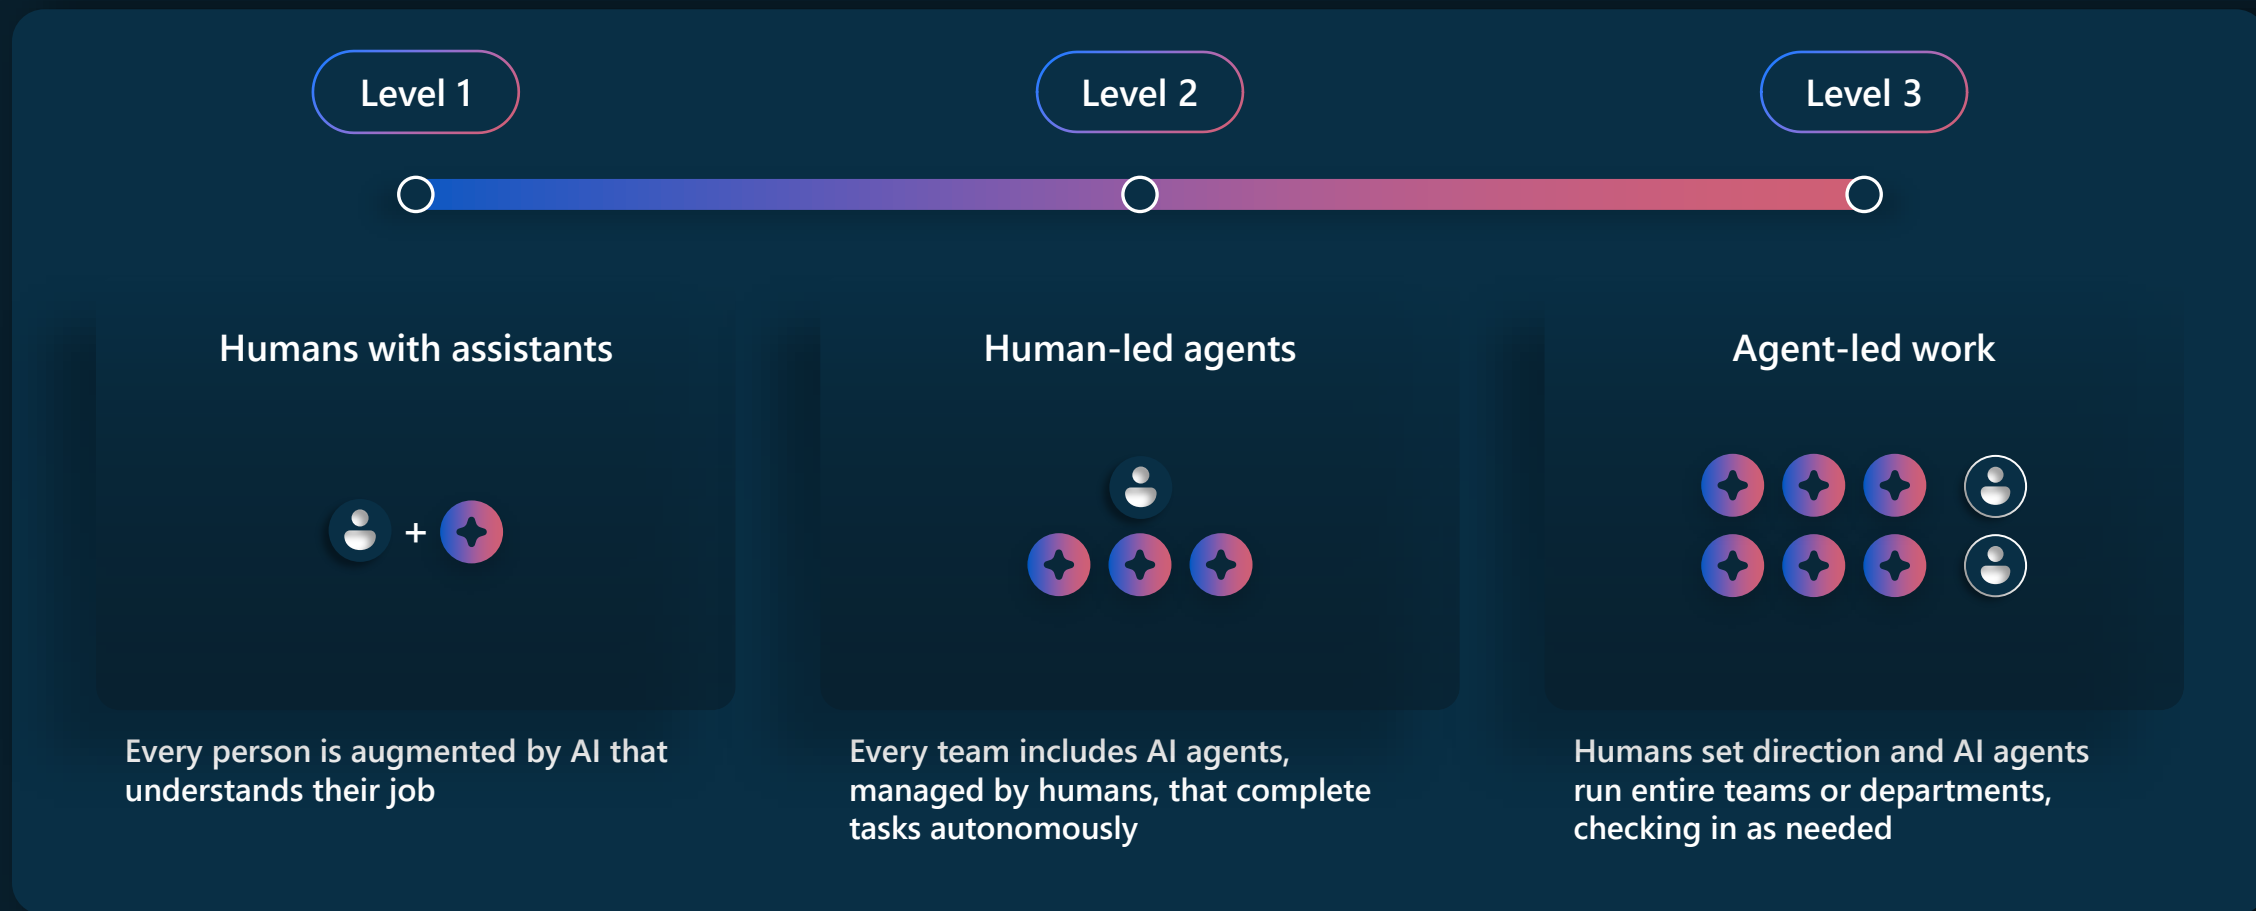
Level 1

Level 2

Level 3

Humans with assistants

+

Every person is augmented by AI that understands their job

Human-led agents

Every team includes AI agents, managed by humans, that complete tasks autonomously

Agent-led work

Humans set direction and AI agents run entire teams or departments, checking in as needed